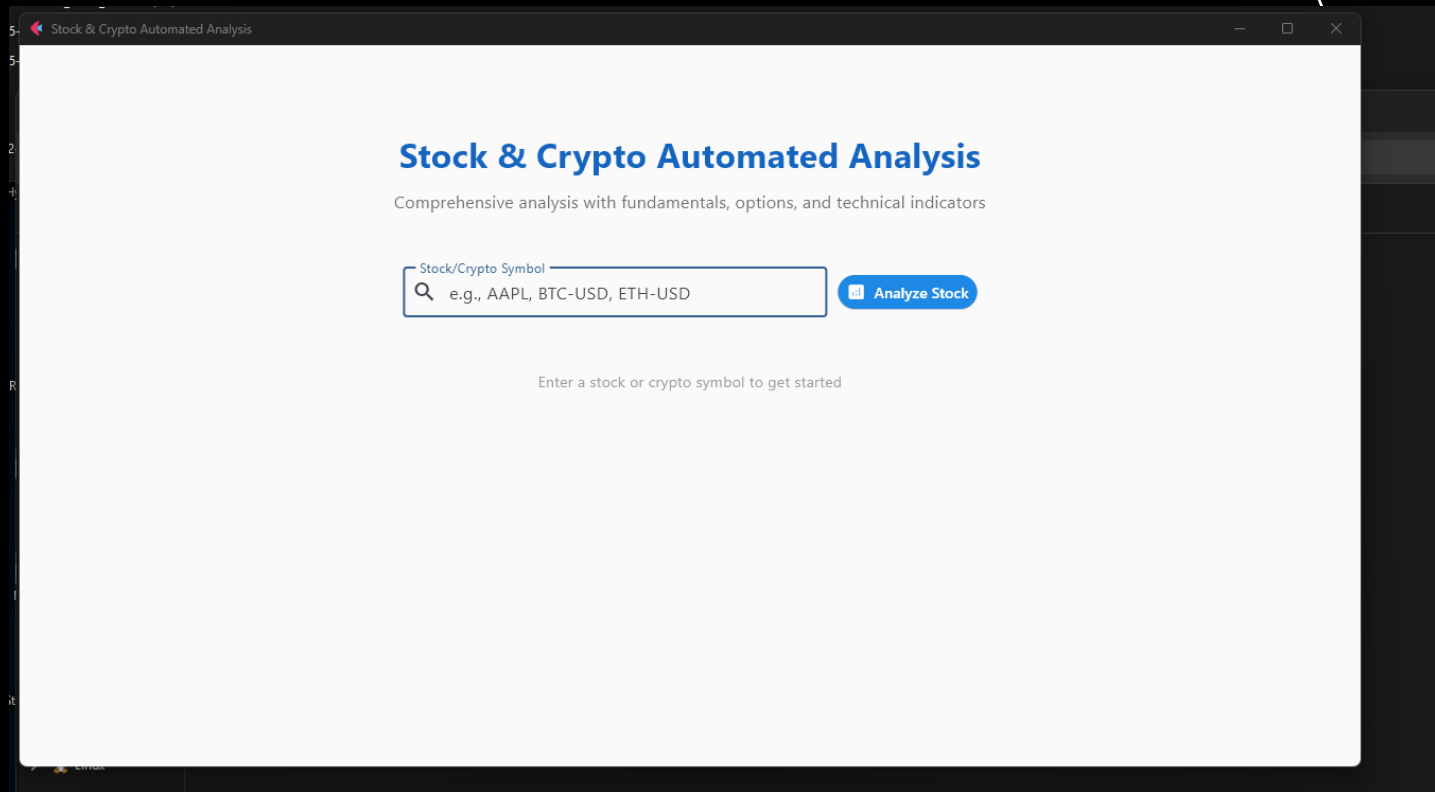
Stock & Crypto Automated Analysis

Stock & Crypto Automated Analysis

Comprehensive analysis with fundamentals, options, and technical indicators

Stock/Crypto Symbol

e.g., AAPL, BTC-USD, ETH-USD

Analyze Stock

Enter a stock or crypto symbol to get started

Linux